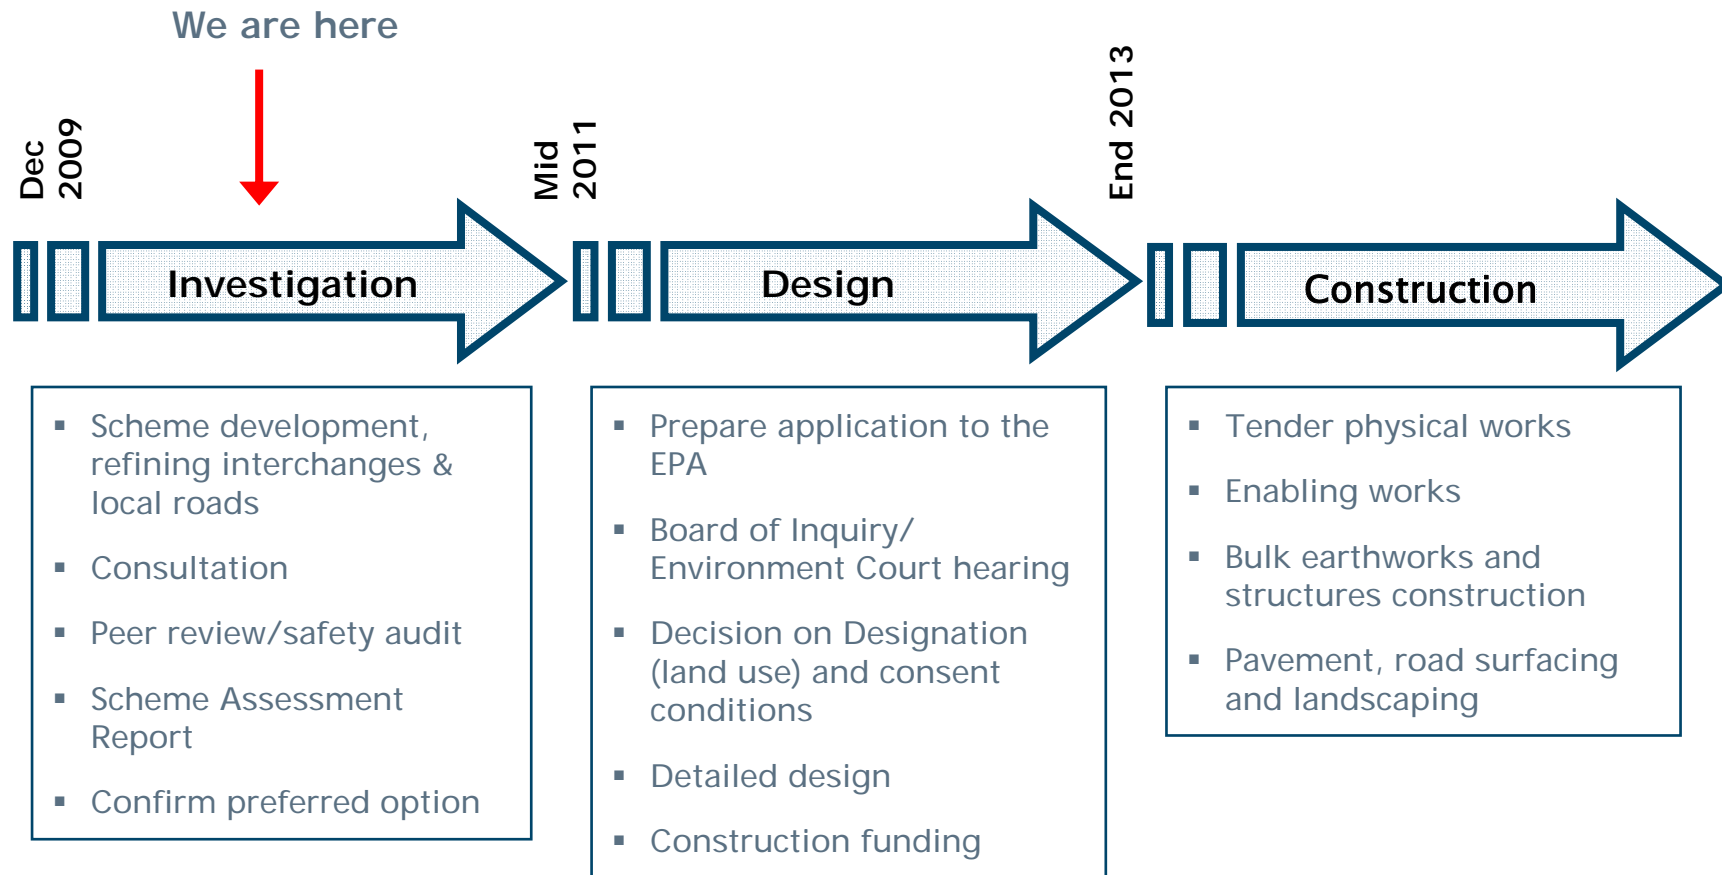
We are here

Dec 2009

Investigation

Mid 2011

Design

End 2013

Construction

- Scheme development, refining interchanges & local roads
- Consultation
- Peer review/safety audit
- Scheme Assessment Report
- Confirm preferred option

- Prepare application to the EPA
- Board of Inquiry/ Environment Court hearing
- Decision on Designation (land use) and consent conditions
- Detailed design
- Construction funding

- Tender physical works
- Enabling works
- Bulk earthworks and structures construction
- Pavement, road surfacing and landscaping